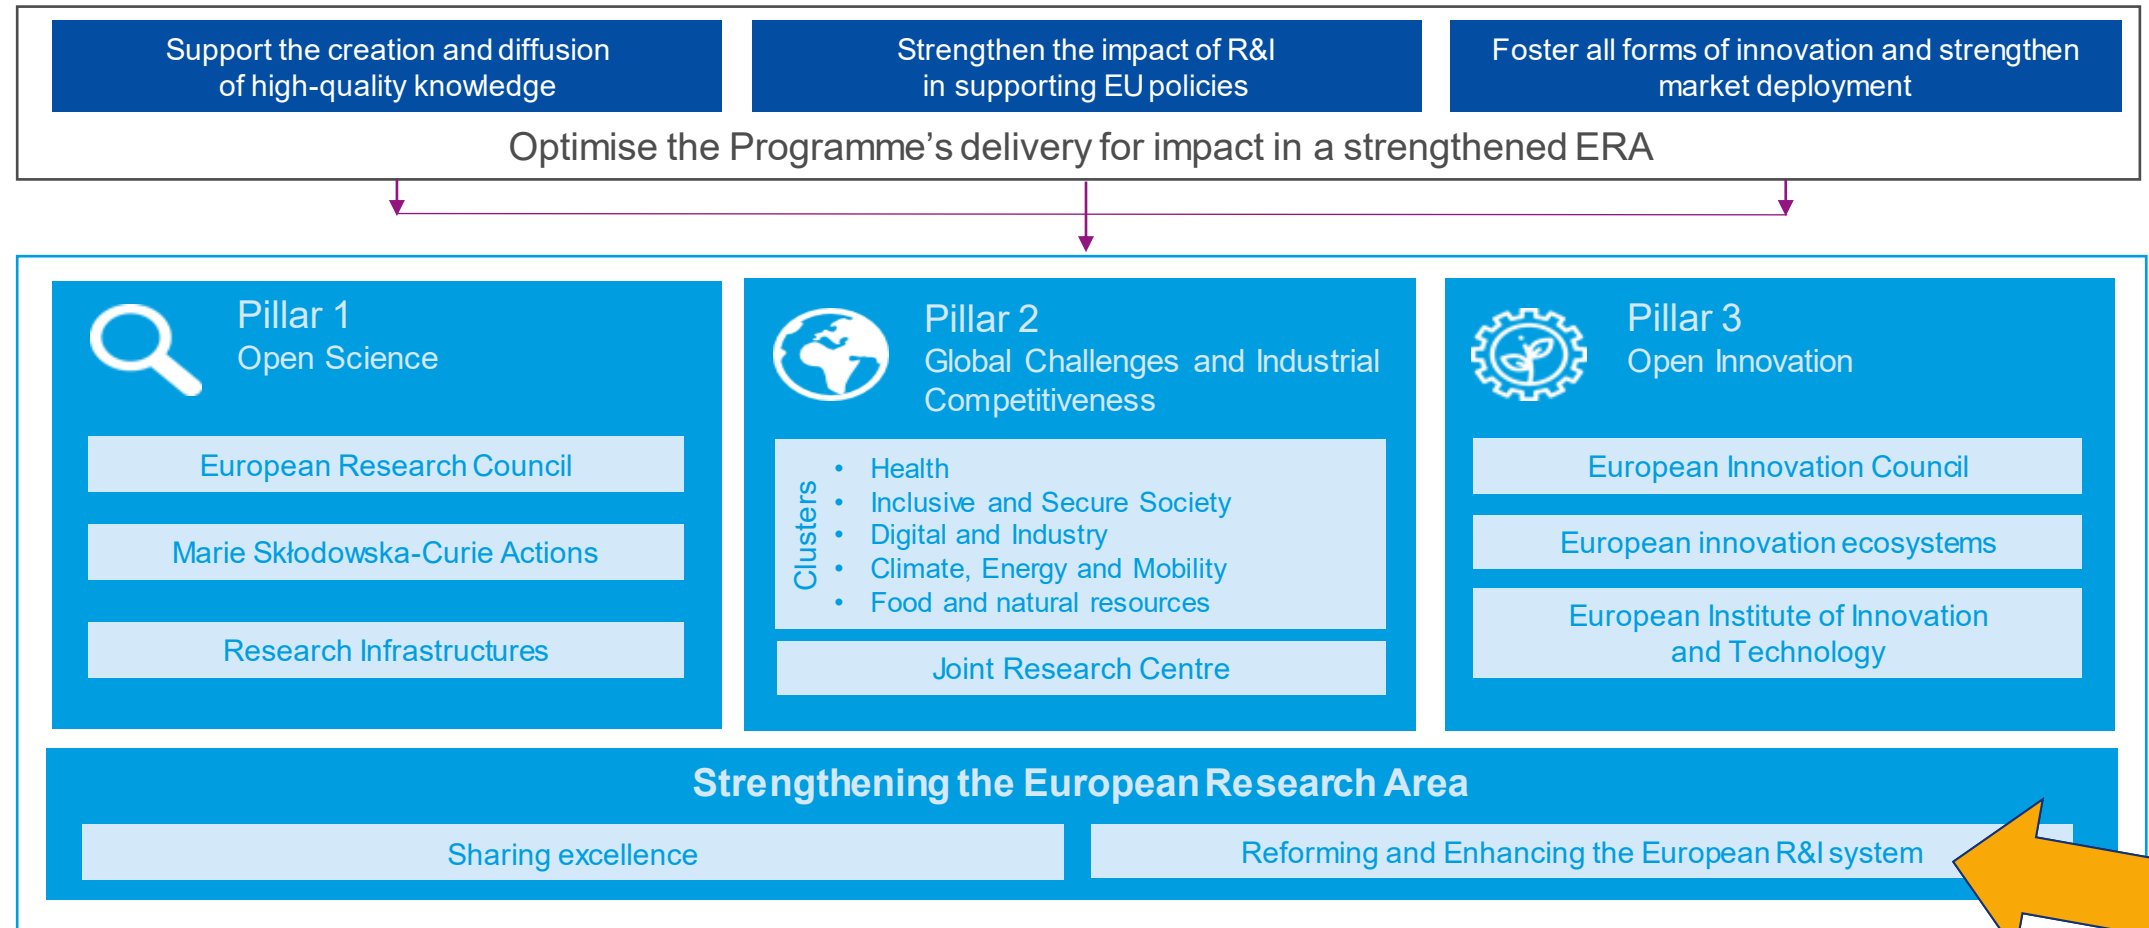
Support the creation and diffusion of high-quality knowledge

Strengthen the impact of R&I in supporting EU policies

Foster all forms of innovation and strengthen market deployment

Optimise the Programme’s delivery for impact in a strengthened ERA

Pillar 1
Open Science

European Research Council

Marie Skłodowska-Curie Actions

Research Infrastructures

Pillar 2
Global Challenges and Industrial Competitiveness

Clusters

- Health
- Inclusive and Secure Society
- Digital and Industry
- Climate, Energy and Mobility
- Food and natural resources

Joint Research Centre

Pillar 3
Open Innovation

European Innovation Council

European innovation ecosystems

European Institute of Innovation and Technology

Strengthening the European Research Area

Sharing excellence

Reforming and Enhancing the European R&I system